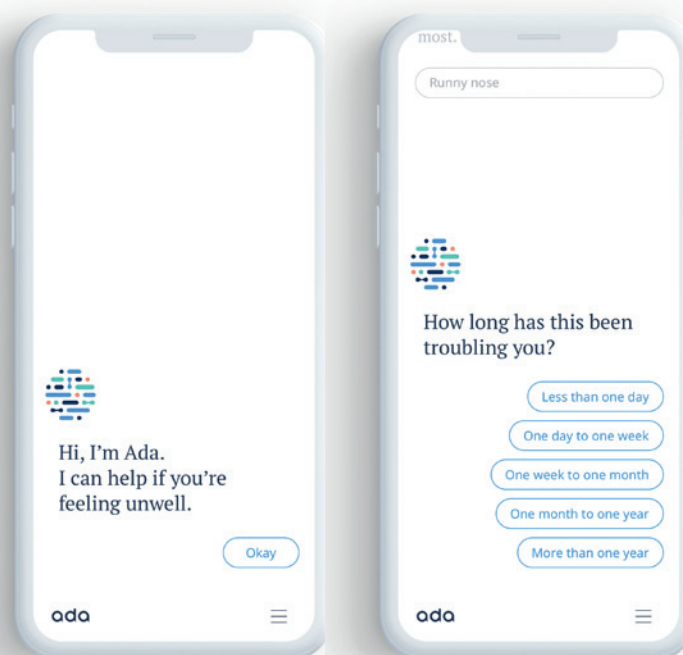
Hi, I'm Ada.
I can help if you're feeling unwell.

Okay

ada

most.

Runny nose

How long has this been troubling you?

Less than one day

One day to one week

One week to one month

One month to one year

More than one year

ada